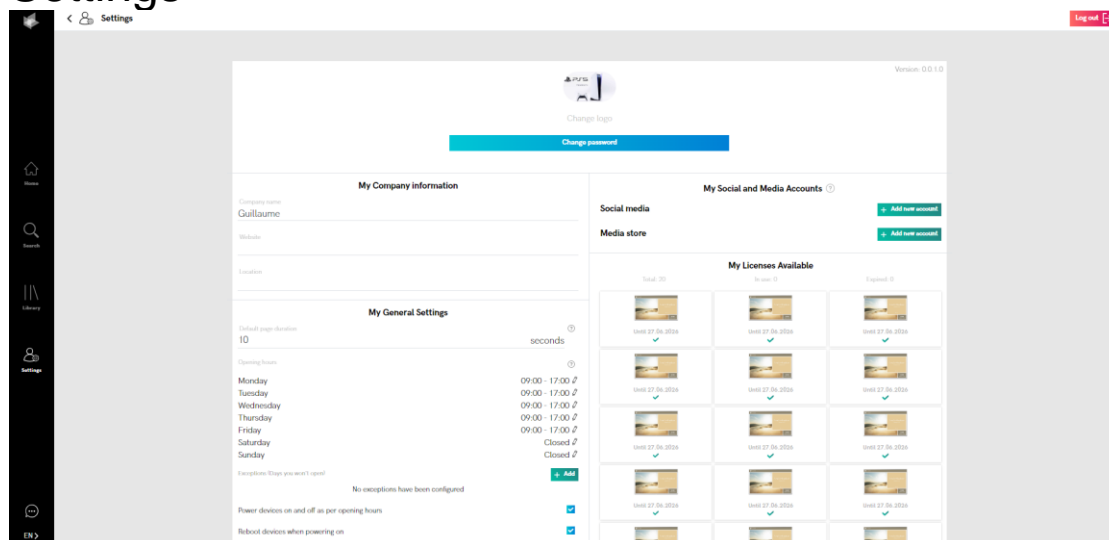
Settings

Settings

Log out

Version: 0.0.1.0

Change logo

Change password

My Company information

Company name
Guillaume

Website

Location

My General Settings

Default page duration
10 seconds

Opening hours

| | |
|---|---|
| Monday | 09:00 - 17:00 |
| Tuesday | 09:00 - 17:00 |
| Wednesday | 09:00 - 17:00 |
| Thursday | 09:00 - 17:00 |
| Friday | 09:00 - 17:00 |
| Saturday | Closed |
| Sunday | Closed |

Exceptions (Days you won't open)

+ Add

No exceptions have been configured

Power devices on and off as per opening hours

Reboot devices when powering on

My Social and Media Accounts

Social media
+ Add new account

Media store
+ Add new account

My Licenses Available

Total: 20 In use: 0 Expired: 0

Until 27.06.2026
Until 27.06.2026
Until 27.06.2026
Until 27.06.2026
Until 27.06.2026
Until 27.06.2026
Until 27.06.2026
Until 27.06.2026
Until 27.06.2026
Until 27.06.2026
Until 27.06.2026
Until 27.06.2026

Home

Search

Library

Settings

EN